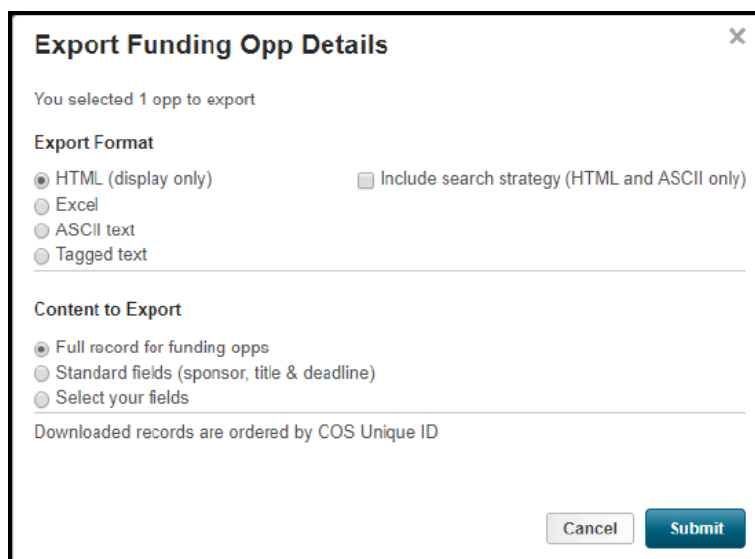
Export Funding Opp Details

×

You selected 1 opp to export

Export Format

HTML (display only)

Include search strategy (HTML and ASCII only)

Excel

ASCII text

Tagged text

Content to Export

Full record for funding opps

Standard fields (sponsor, title & deadline)

Select your fields

Downloaded records are ordered by COS Unique ID

Cancel

Submit